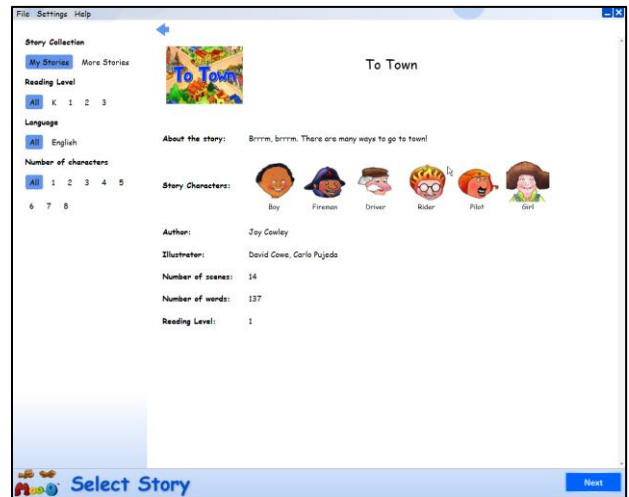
File Settings Help

Story Collection

My Stories More Stories

Reading Level

All K 1 2 3

Language

All English

Number of characters

All 1 2 3 4 5

6 7 8

To Town

To Town

About the story: Brrrm, brrrm. There are many ways to go to town!

Story Characters: Boy Fireman Driver Rider Pilot Girl

Author: Joy Cowley

Illustrator: David Cowe, Carlo Pujeda

Number of scenes: 14

Number of words: 137

Reading Level: 1

Select Story

Next